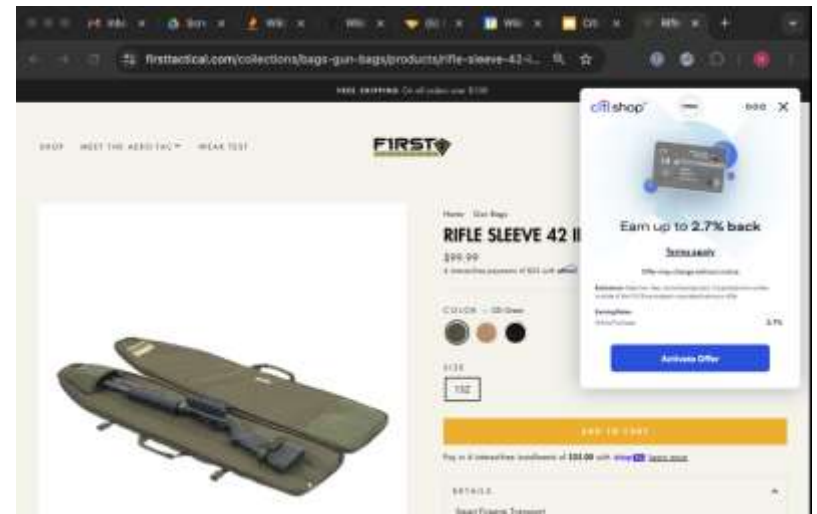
firsttactical.com/collections/bags-gun-bags/products/rifle-sleeve-42-i...

FREE SHIPPING On all orders over $100

SHOP MEET THE AERO TAC WEAR TEST

FIRST

Home / Gun Bags

RIFLE SLEEVE 42 II

$99.99

COLOR — OD Green

SIZE

112

ADD TO CART

Pay in 4 interest-free installments of $25.00 with shop Learn more

DETAILS

citi shop

Earn up to 2.7% back

Terms apply

Offer may change without notice

Activate Offer